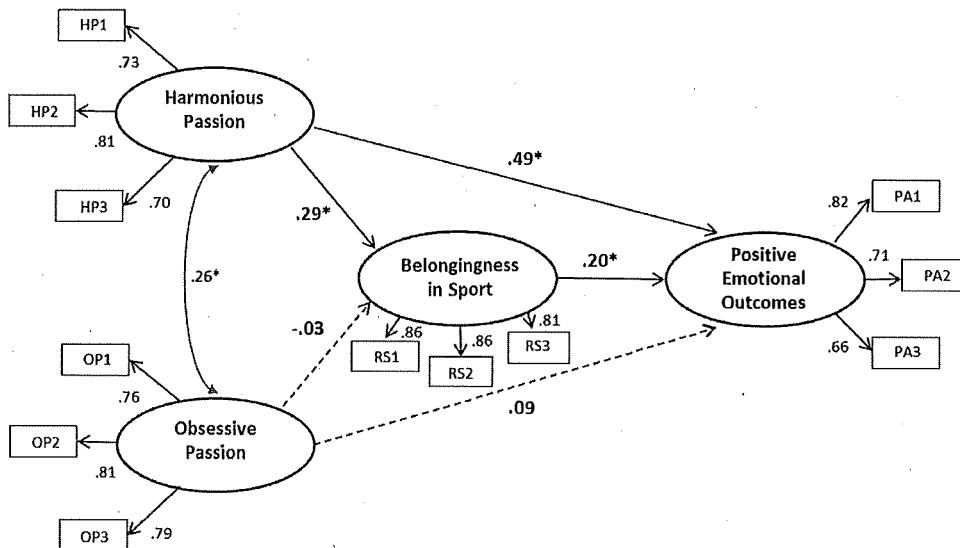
HP1
.73
HP2
.81
Harmonious Passion
HP3
.70
.49*
.29*
.26*
Belongingness in Sport
.20*
Positive Emotional Outcomes
.82
PA1
.71
PA2
.66
PA3
-.03
.86
.86
.81
RS1
RS2
RS3
OP1
.76
OP2
.81
Obsessive Passion
.09
OP3
.79